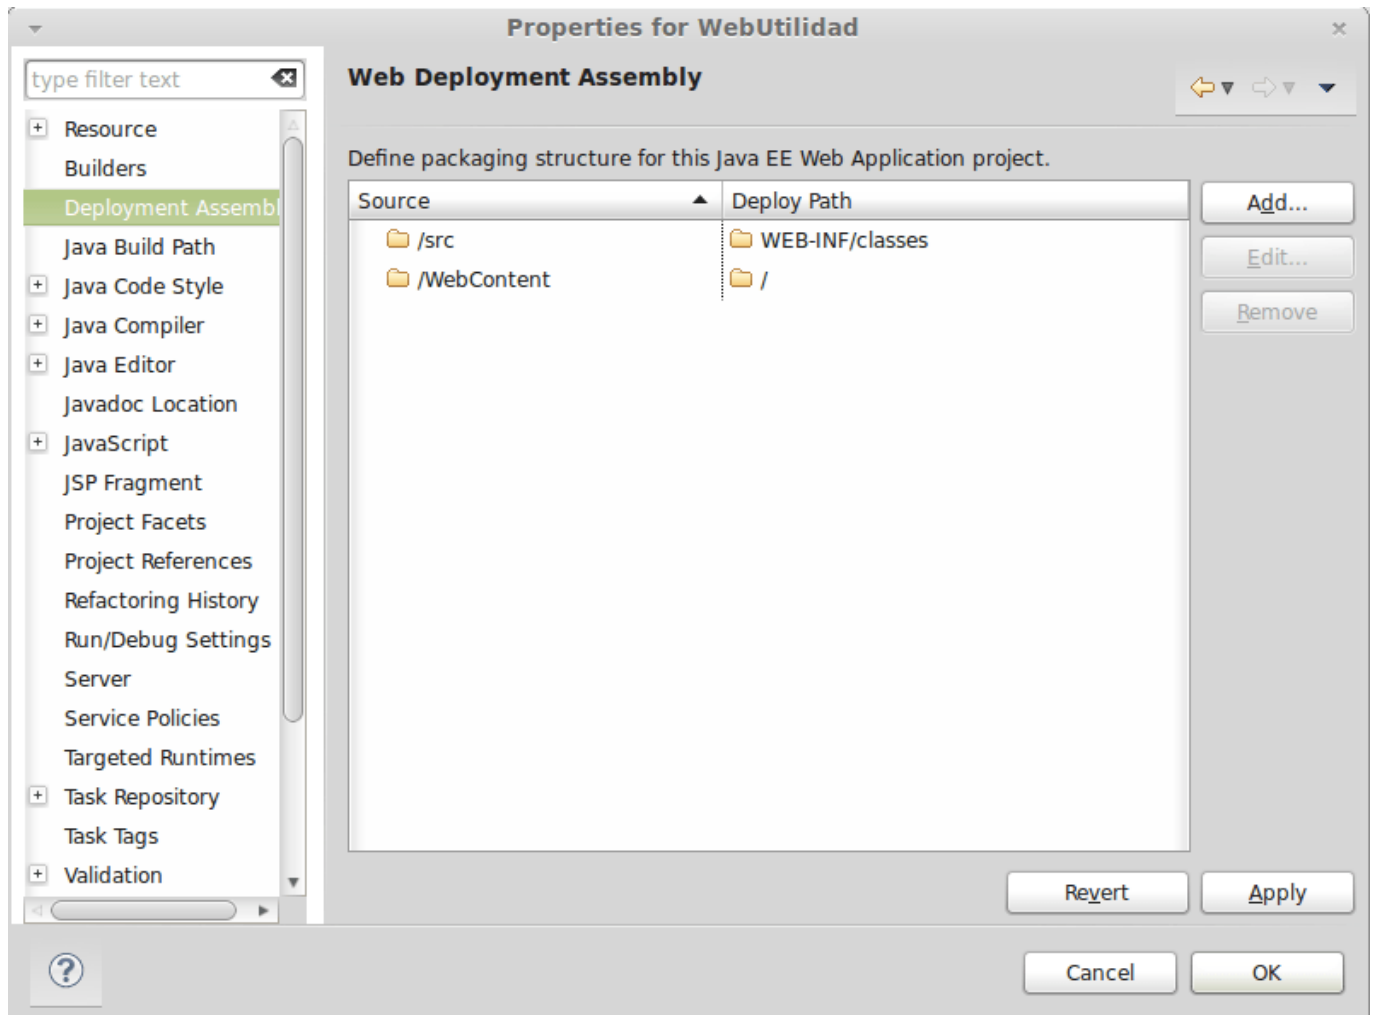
Properties for WebUtilidad

type filter text

Resource
Builders
Deployment Assembl
Java Build Path
Java Code Style
Java Compiler
Java Editor
Javadoc Location
JavaScript
JSP Fragment
Project Facets
Project References
Refactoring History
Run/Debug Settings
Server
Service Policies
Targeted Runtimes
Task Repository
Task Tags
Validation

Web Deployment Assembly

Define packaging structure for this Java EE Web Application project.

| Source | Deploy Path |
|---|---|
| /src | WEB-INF/classes |
| /WebContent | / |

Add...
Edit...
Remove

Revert
Apply

Cancel
OK